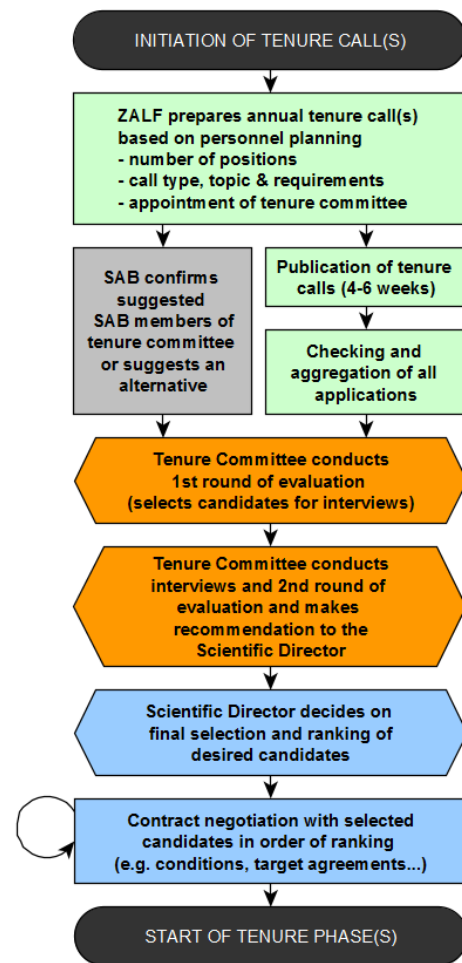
INITIATION OF TENURE CALL(S)

ZALF prepares annual tenure call(s) based on personnel planning
- number of positions
- call type, topic & requirements
- appointment of tenure committee

SAB confirms suggested SAB members of tenure committee or suggests an alternative

Publication of tenure calls (4-6 weeks)

Checking and aggregation of all applications

Tenure Committee conducts 1st round of evaluation (selects candidates for interviews)

Tenure Committee conducts interviews and 2nd round of evaluation and makes recommendation to the Scientific Director

Scientific Director decides on final selection and ranking of desired candidates

Contract negotiation with selected candidates in order of ranking (e.g. conditions, target agreements...)

START OF TENURE PHASE(S)